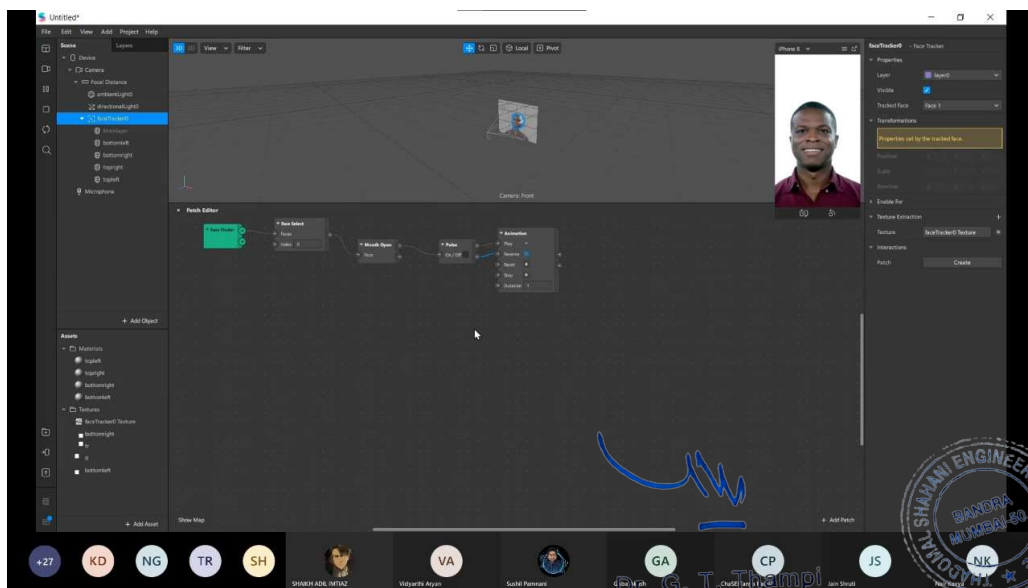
Untitled*

File Edit View Add Project Help

Scene Layers

Device
Camera
Focal Distance
ambientLight0
directionalLight0
faceTracker0
faceMesh
bottomleft
bottomright
topright
topleft
Microphone

+ Add Object

Assets
Materials
topleft
topright
bottomright
bottomleft
Textures
faceTracker0 Texture
bottomright
tr
tl
bottomleft

+ Add Asset

3D 2D View Filter

Local Pivot

Camera: Front

iPhone 8

Patch Editor

Face Finder

Face Select
Faces
Index 0

Mouth Open
Face

Pulse
On / Off

Animation
Play
Reverse
Reset
Stop
Duration 1

Show Map

+ Add Patch

faceTracker0 - Face Tracker
Properties
Layer Layer0
Visible
Tracked Face Face 1
Transformations
Properties set by the tracked face.
Position
Scale
Rotation
Enable For
Texture Extraction
Texture faceTracker0 Texture
Interactions
Patch Create

+27 KD NG TR SH
SHAIKH ADIL IMTIAZ
VA Vidyarthi Aryan
Sushil Pamnani
GA Gidwani ...
CP ChaSEI... 
JS Jain Shruti
NK Nair Keerya

G. T. Thampi

SHAHANI ENGINEERING BANDRA MUMBAI-50